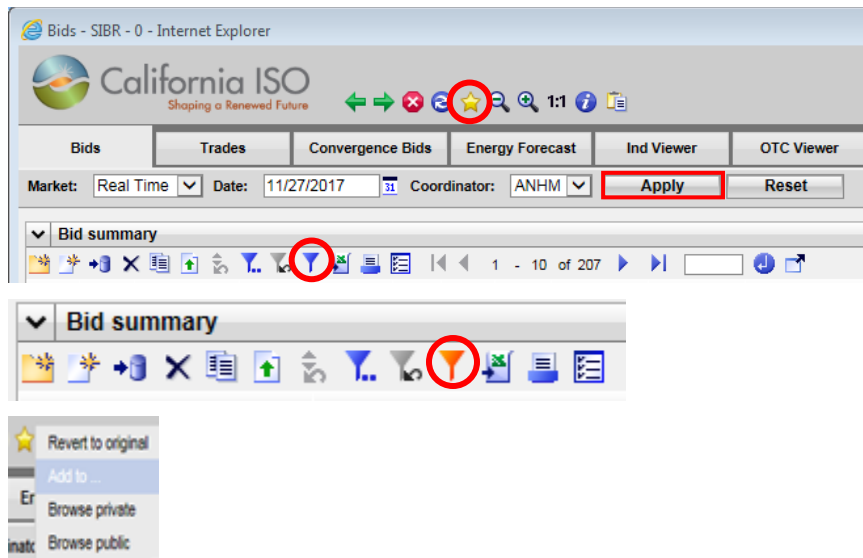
Bids - SIBR - 0 - Internet Explorer

California ISO
Shaping a Renewed Future

1:1

| Bids | Trades | Convergence Bids | Energy Forecast | Ind Viewer | OTC Viewer |
|---|---|---|---|---|---|

Market: Real Time Date: 11/27/2017 Coordinator: ANHM Apply Reset

Bid summary

1 - 10 of 207

Bid summary

Revert to original
Add to ...
Browse private
Browse public

Er
inato